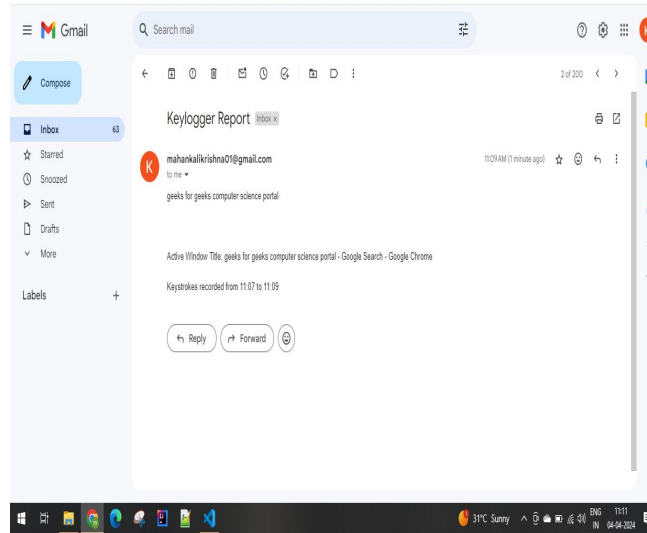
Gmail

Search mail

Compose

Inbox 63
Starred
Snoozed
Sent
Drafts
More

Labels +

2 of 200

Keylogger Report Inbox ×

K

mahankalikrishna01@gmail.com
to me

11:09 AM (1 minute ago)

geeks for geeks computer science portal

Active Window Title: geeks for geeks computer science portal - Google Search - Google Chrome

Keystrokes recorded from 11:07 to 11:09

Reply
Forward

31°C Sunny
ENG IN
11:11
04-04-2024